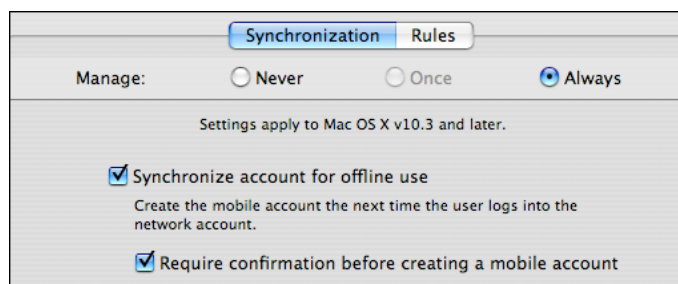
Synchronization Rules

Manage: Never Once Always

Settings apply to Mac OS X v10.3 and later.

Synchronize account for offline use

Create the mobile account the next time the user logs into the network account.

Require confirmation before creating a mobile account